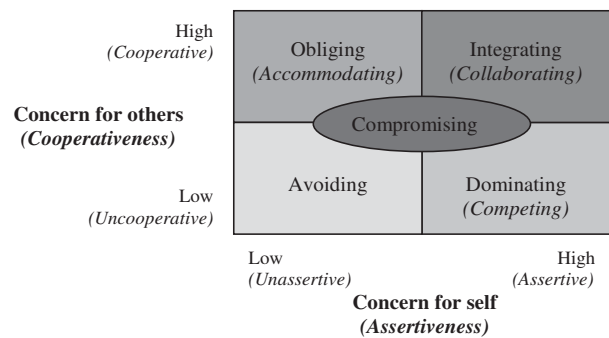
High
(Cooperative)

Concern for others
(Cooperativeness)

Low
(Uncooperative)

Obliging
(Accommodating)

Integrating
(Collaborating)

Compromising

Avoiding

Dominating
(Competing)

Low
(Unassertive)

High
(Assertive)

Concern for self
(Assertiveness)